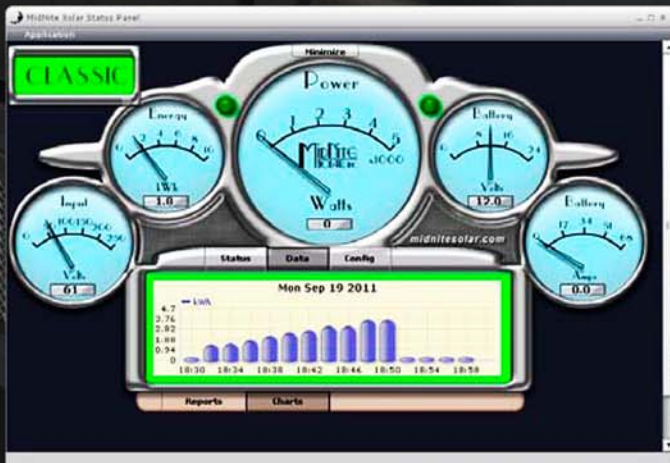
MidNite Solar Status Panel

Application

CLASSIC

Minimize

Power

0 1 2 3 4 5

MidNite Solar

x1000

Watts

0

Energy

0 2 4 6 8 10

KWh

1.8

Battery

0 8 16 24

Volts

12.0

Input

0 50 100 150 200 250

Volts

61

Battery

0 17 34 51 68

Amps

0.0

midnitesolar.com

Status

Data

Config

Mon Sep 19 2011

kWh

4.7

3.76

2.82

1.88

0.94

0

18:30 18:34 18:38 18:42 18:46 18:50 18:54 18:58

Reports

Charts